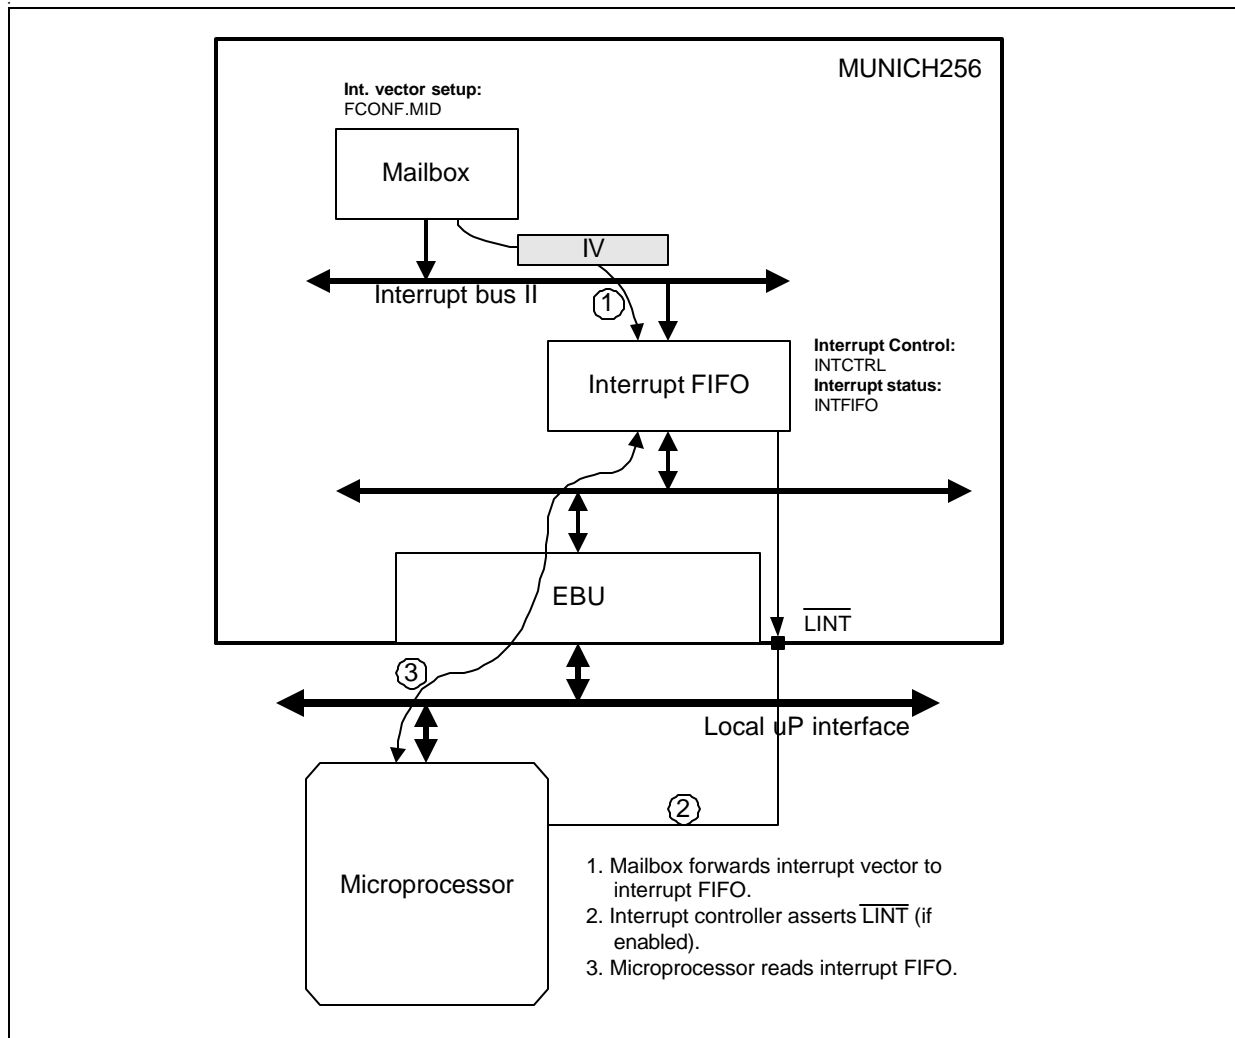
MUNICH256

**Int. vector setup:**
FCONF.MID

Mailbox

IV

Interrupt bus II

1

Interrupt FIFO

**Interrupt Control:**
INTCTRL
**Interrupt status:**
INTFIFO

EBU

$\overline{\text{LINT}}$

3

Local uP interface

2

Microprocessor

1. Mailbox forwards interrupt vector to interrupt FIFO.
2. Interrupt controller asserts $\overline{\text{LINT}}$ (if enabled).
3. Microprocessor reads interrupt FIFO.